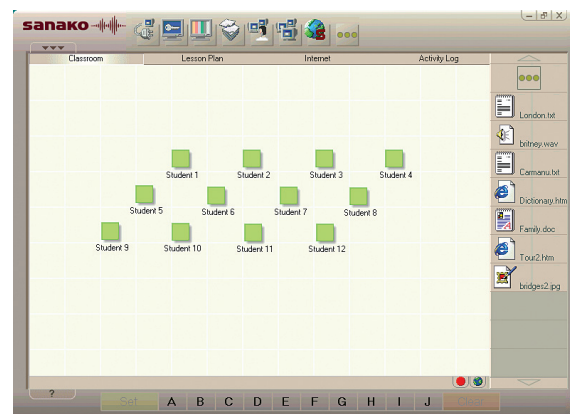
sanako

Classroom
Lesson Plan
Internet
Activity Log

Student 1
Student 2
Student 3
Student 4
Student 5
Student 6
Student 7
Student 8
Student 9
Student 10
Student 11
Student 12

London.txt
britney.wav
Carmanu.txt
Dictionary.htm
Family.doc
Tour2.htm
bridges2.jpg

?
Set
A
B
C
D
E
F
G
H
I
J
Clear